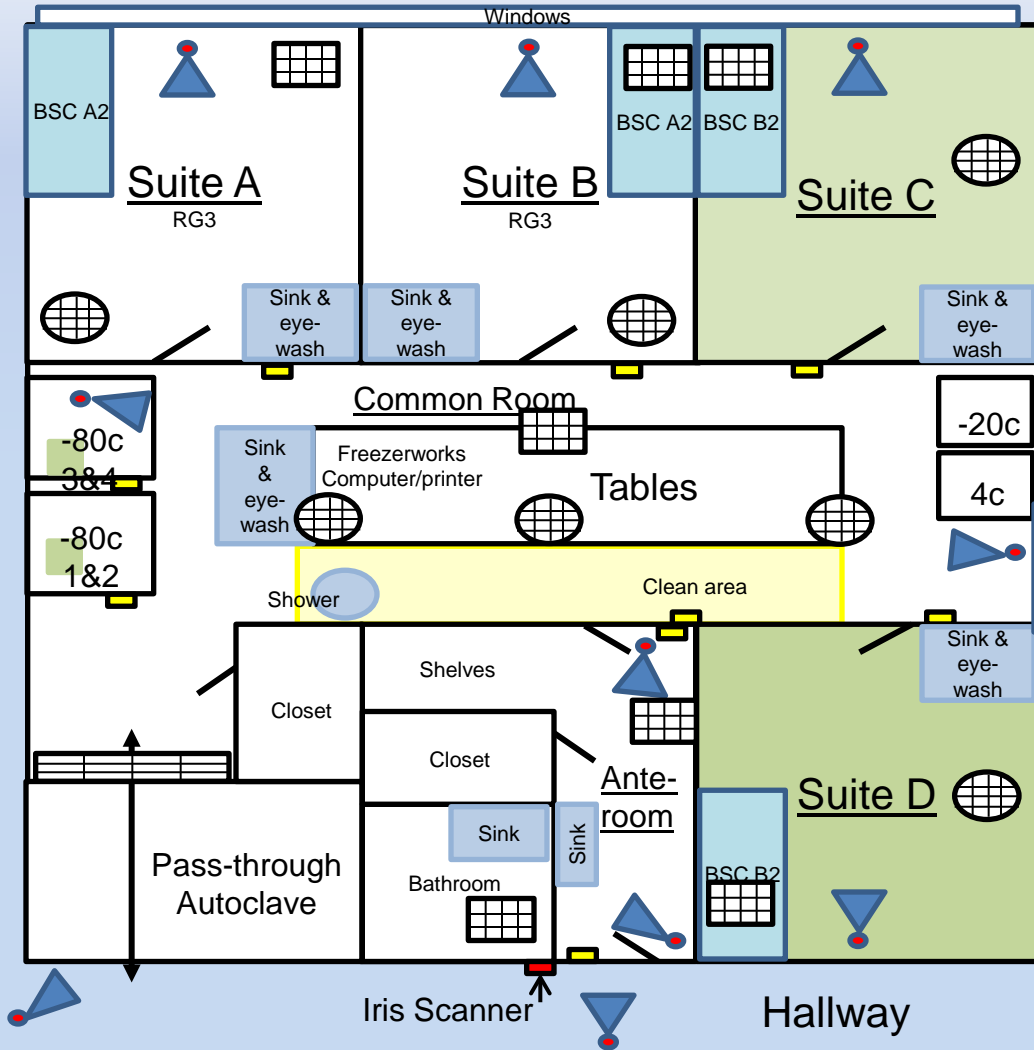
Windows

BSC A2

Suite A
RG3

Suite B
RG3

BSC A2 BSC B2

Suite C

Sink & eye-wash

Sink & eye-wash

Sink & eye-wash

Common Room

-80c 3&4

-80c 1&2

Sink & eye-wash

Freezerworks Computer/printer

Tables

-20c

4c

Shower

Clean area

Sink & eye-wash

Shelves

Closet

Closet

Ante-room

Suite D

Sink

Sink

Pass-through Autoclave

Bathroom

BSC B2

Iris Scanner

Hallway